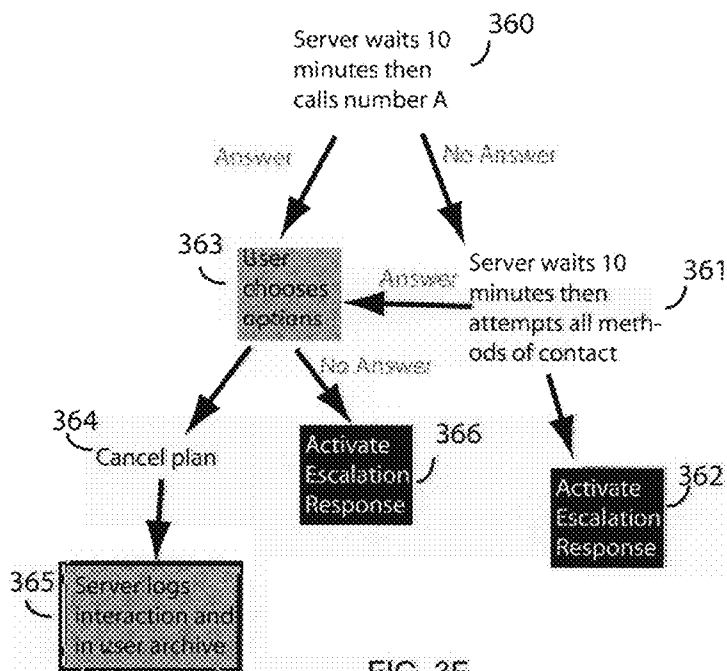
360

Server waits 10 minutes then calls number A

Answer

No Answer

363

User chooses options

Answer

Server waits 10 minutes then attempts all methods of contact

361

No Answer

364

Cancel plan

Activate Escalation Response

366

Activate Escalation Response

362

365

Server logs interaction and in user archive

FIG. 3E